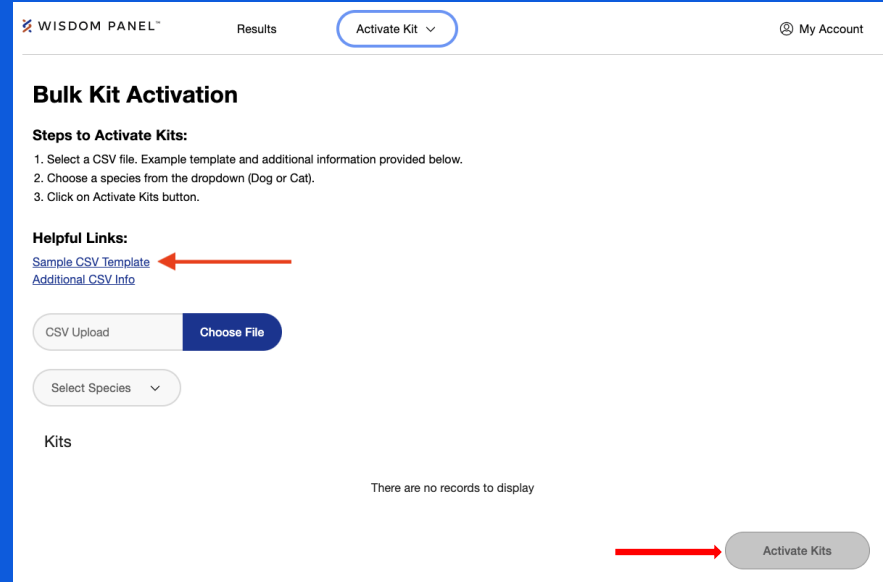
WISDOM PANEL™

Results

Activate Kit

My Account

Bulk Kit Activation

Steps to Activate Kits:

1. Select a CSV file. Example template and additional information provided below.
2. Choose a species from the dropdown (Dog or Cat).
3. Click on Activate Kits button.

Helpful Links:

Sample CSV Template
Additional CSV Info

CSV Upload

Choose File

Select Species

Kits

There are no records to display

Activate Kits